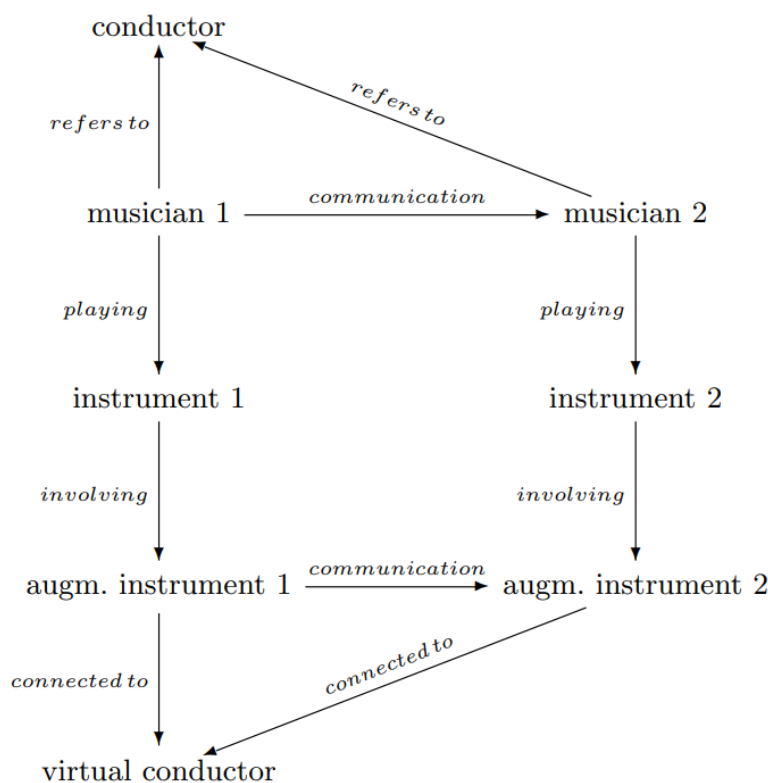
conductor

refers to

refers to

musician 1

communication

musician 2

playing

playing

instrument 1

instrument 2

involving

involving

augm. instrument 1

communication

augm. instrument 2

connected to

connected to

virtual conductor